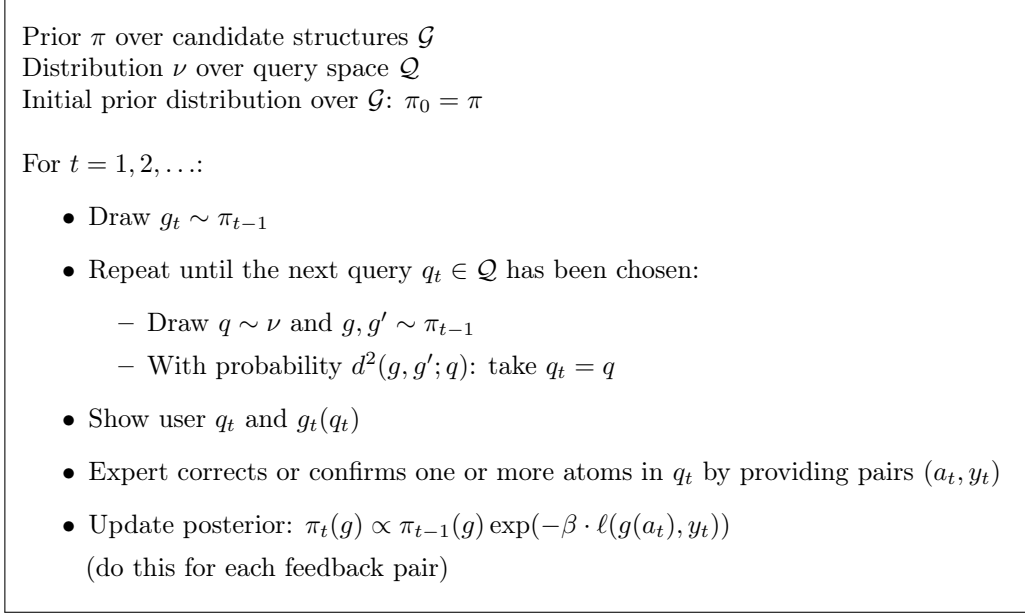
Prior $\pi$ over candidate structures $\mathcal{G}$
Distribution $\nu$ over query space $\mathcal{Q}$
Initial prior distribution over $\mathcal{G}$: $\pi_0 = \pi$

For $t = 1, 2, \ldots$:

• Draw $g_t \sim \pi_{t-1}$

• Repeat until the next query $q_t \in \mathcal{Q}$ has been chosen:

– Draw $q \sim \nu$ and $g, g' \sim \pi_{t-1}$
– With probability $d^2(g, g'; q)$: take $q_t = q$

• Show user $q_t$ and $g_t(q_t)$

• Expert corrects or confirms one or more atoms in $q_t$ by providing pairs $(a_t, y_t)$

• Update posterior: $\pi_t(g) \propto \pi_{t-1}(g) \exp(-\beta \cdot \ell(g(a_t), y_t))$
(do this for each feedback pair)